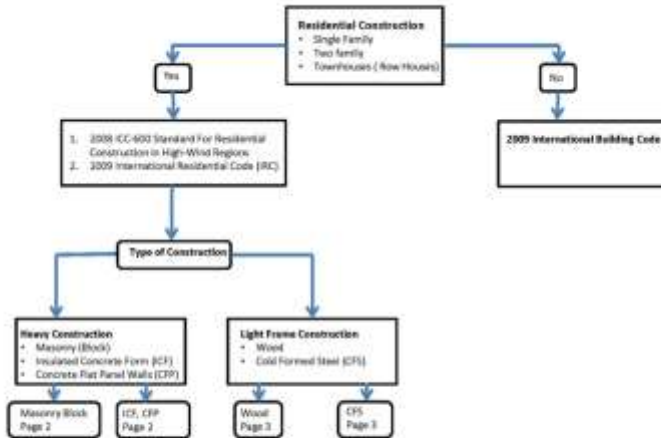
Residential Construction
• Single Family
• Two family
• Townhouses ( Row Housis)

Yes

No

1. 2008 ICC-600 Standard For Residential Construction in High-Wind Regions
2. 2009 International Residential Code (IRC)

2009 International Building Code

Type of Construction

Heavy Construction
• Masonry (Block)
• Insulated Concrete Form (ICF)
• Concrete Flat Panel Walls (CFP)

Light Frame Construction
• Wood
• Cold Formed Steel (CFS)

Masonry Block Page 2

ICF, CFP Page 2

Wood Page 3

CFS Page 3